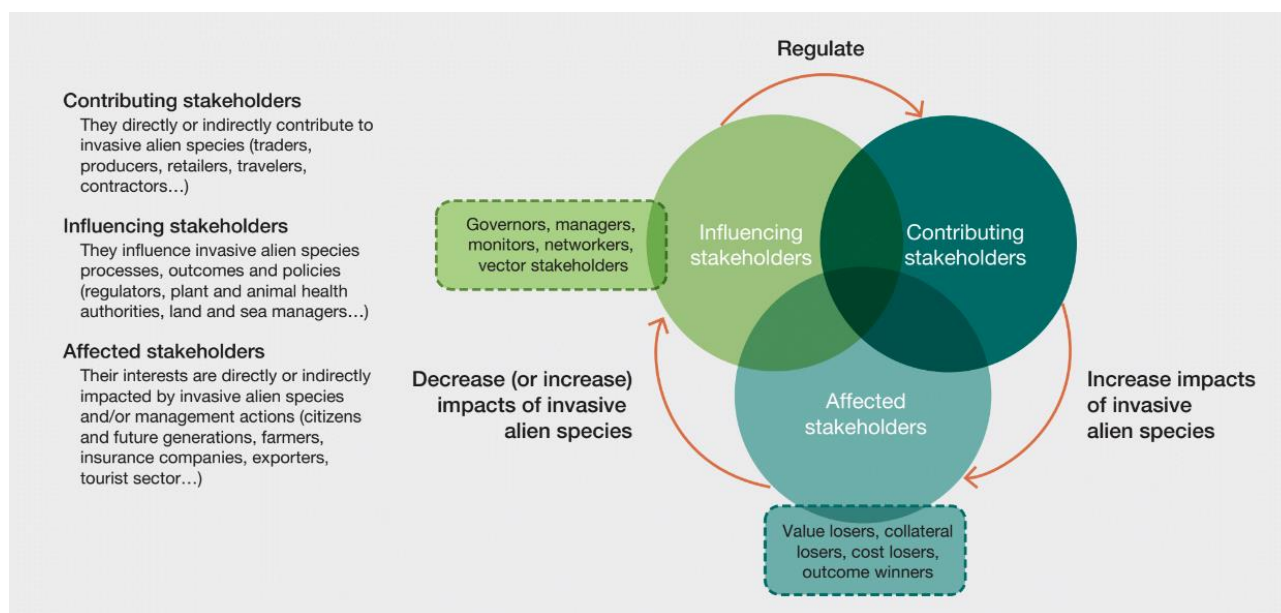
Contributing stakeholders
They directly or indirectly contribute to invasive alien species (traders, producers, retailers, travelers, contractors…)

Influencing stakeholders
They influence invasive alien species processes, outcomes and policies (regulators, plant and animal health authorities, land and sea managers…)

Affected stakeholders
Their interests are directly or indirectly impacted by invasive alien species and/or management actions (citizens and future generations, farmers, insurance companies, exporters, tourist sector…)

Regulate

Governors, managers, monitors, networkers, vector stakeholders

Influencing stakeholders

Contributing stakeholders

Affected stakeholders

Decrease (or increase) impacts of invasive alien species

Increase impacts of invasive alien species

Value losers, collateral losers, cost losers, outcome winners